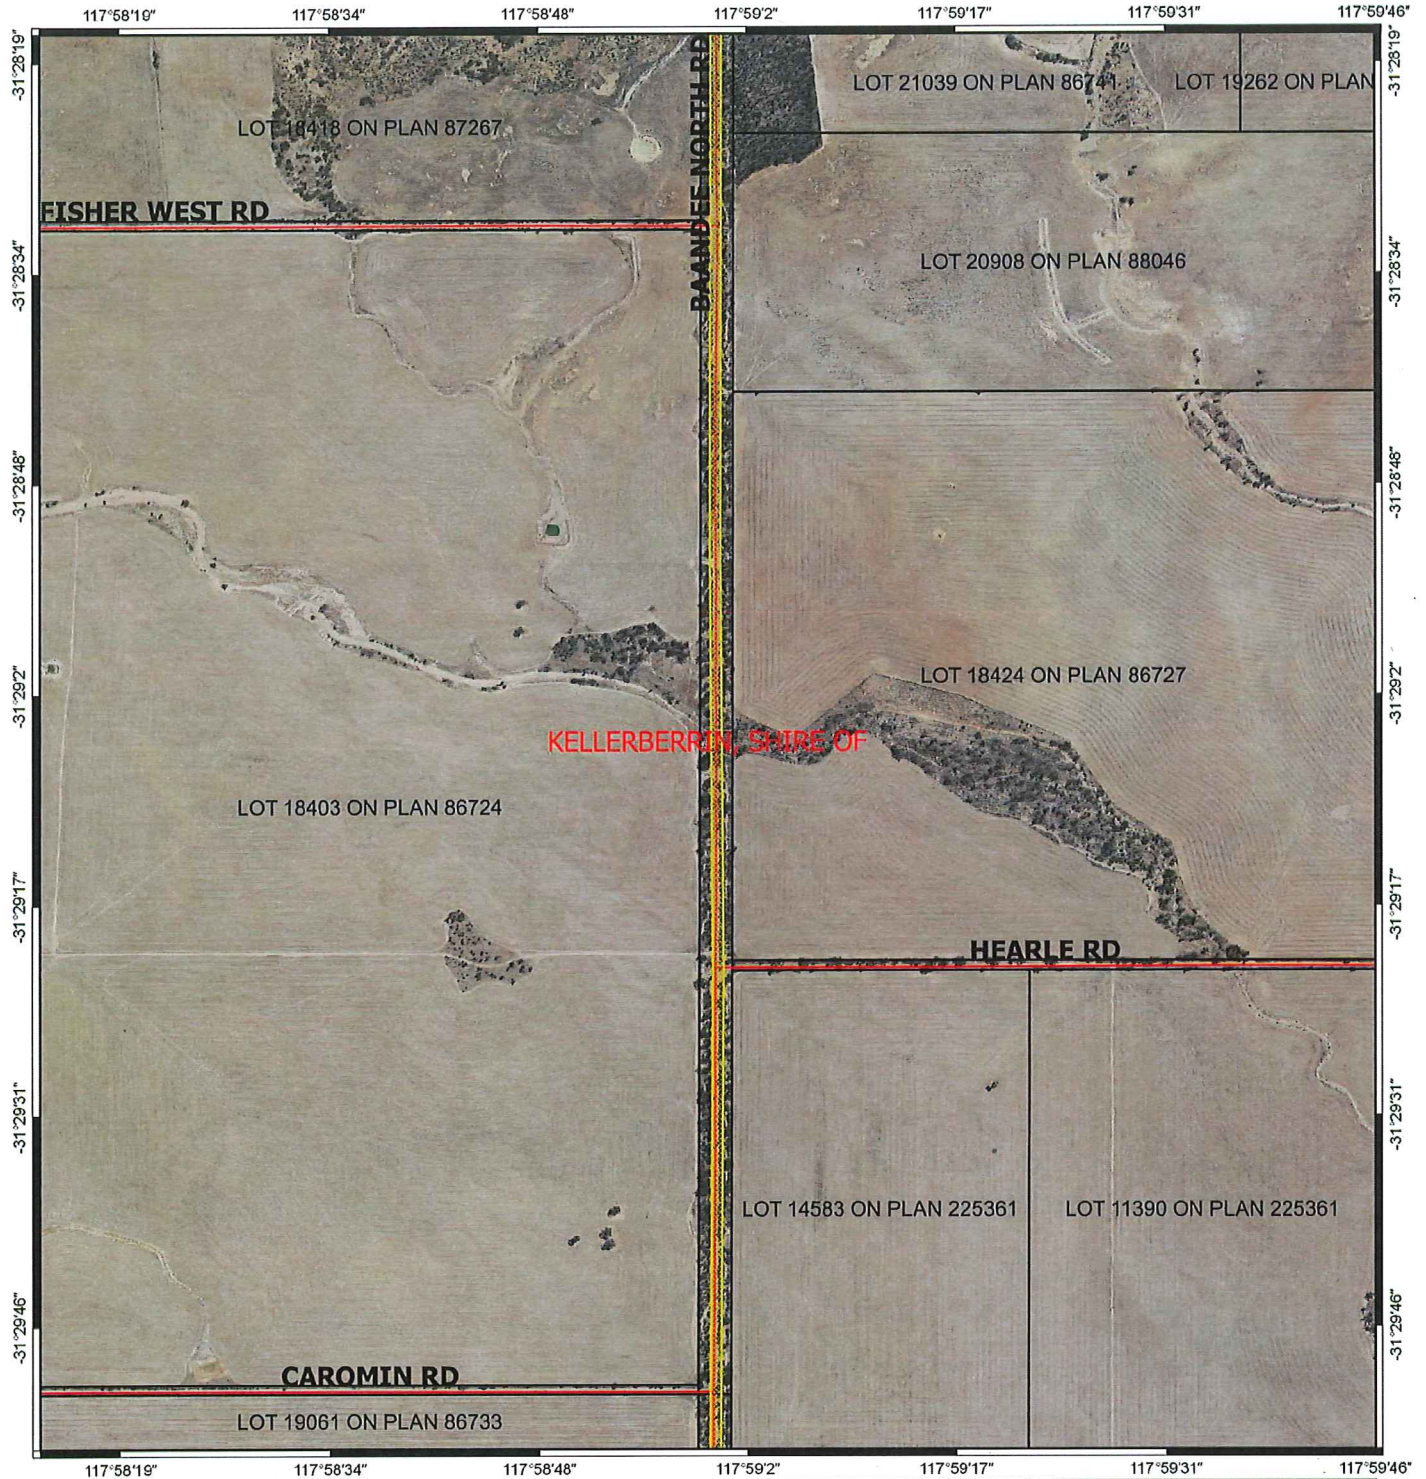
117°58'19" 117°58'34" 117°58'48" 117°59'2" 117°59'17" 117°59'31" 117°59'46"

-31°28'19"
-31°28'34"
-31°28'48"
-31°29'2"
-31°29'17"
-31°29'31"
-31°29'46"

LOT 18418 ON PLAN 87267

LOT 21039 ON PLAN 86741

LOT 19262 ON PLAN

FISHER WEST RD

BAANDEE NORTH RD

LOT 20908 ON PLAN 88046

LOT 18424 ON PLAN 86727

KELLERBERRIN, SHIRE OF

LOT 18403 ON PLAN 86724

HEARLE RD

LOT 14583 ON PLAN 225361

LOT 11390 ON PLAN 225361

CAROMIN RD

LOT 19061 ON PLAN 86733

-31°28'19"
-31°28'34"
-31°28'48"
-31°29'2"
-31°29'17"
-31°29'31"
-31°29'46"

117°58'19" 117°58'34" 117°58'48" 117°59'2" 117°59'17" 117°59'31" 117°59'46"